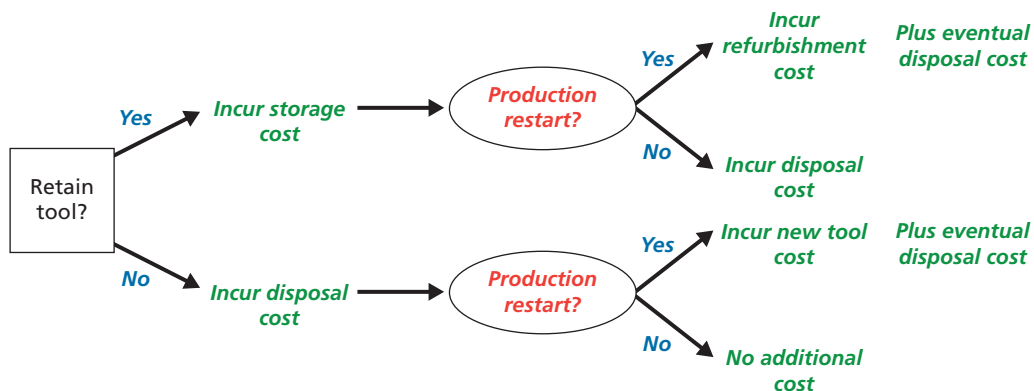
Retain tool?

Yes

Incur storage cost

Production restart?

Yes

Incur refurbishment cost

Plus eventual disposal cost

No

Incur disposal cost

No

Incur disposal cost

Production restart?

Yes

Incur new tool cost

Plus eventual disposal cost

No

No additional cost